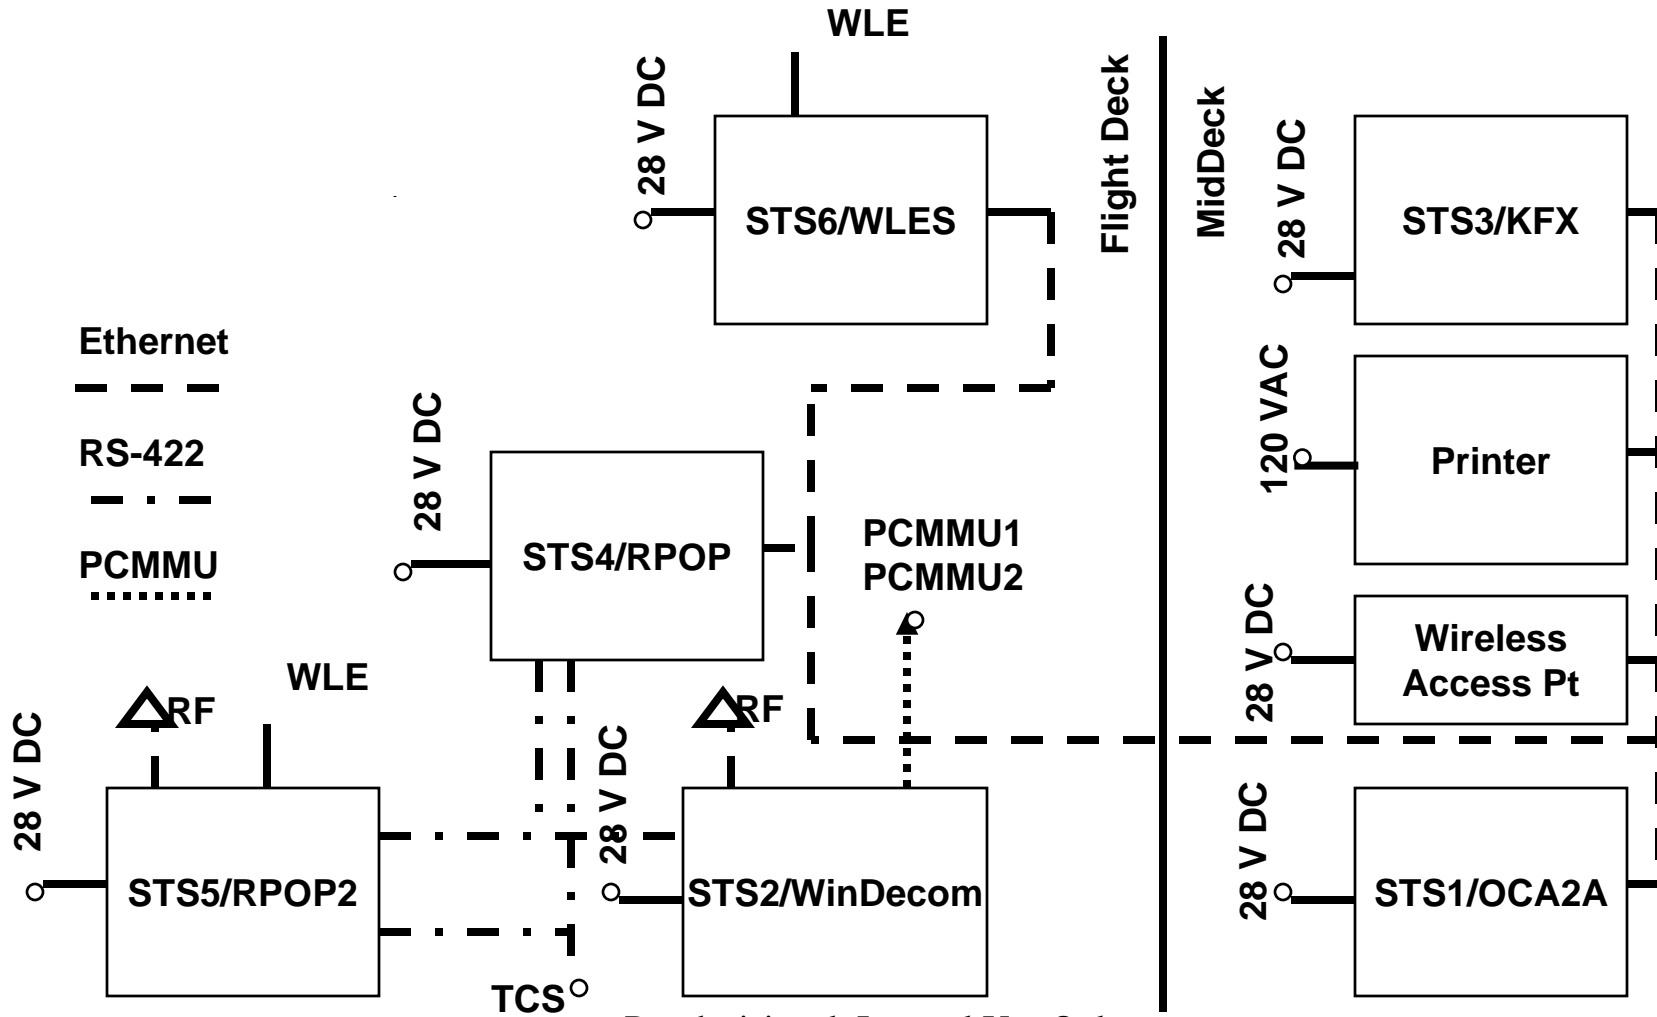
WLE

28 V DC

STS6/WLES

Flight Deck

MidDeck

28 V DC

STS3/KFX

Ethernet

RS-422

PCMMU

28 V DC

STS4/RPOP

PCMMU1
PCMMU2

120 VAC

Printer

28 V DC

Wireless Access Pt

WLE

RF

RF

28 V DC

28 V DC

STS5/RPOP2

STS2/WinDecom

28 V DC

STS1/OCA2A

TCS

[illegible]